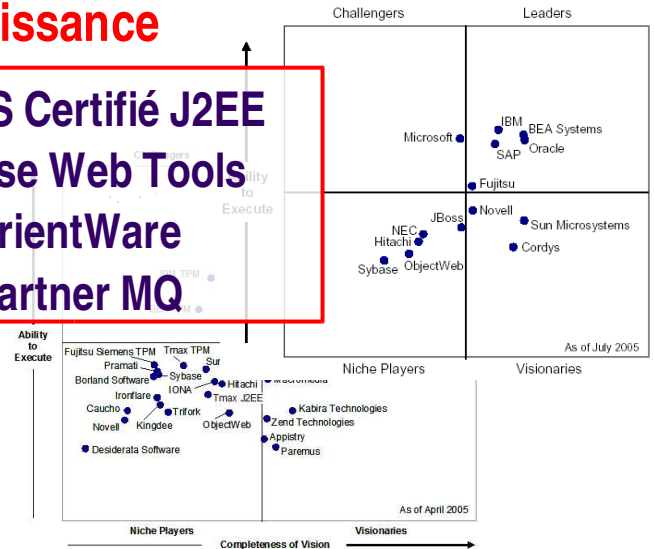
issance

S Certifié J2EE
se Web Tools
rientWare
artner MQ

Challengers

Ability to Execute

IBM TPM

Challengers

Leaders

Microsoft

IBM

BEA Systems

SAP

Oracle

Fujitsu

JBoss

Novell

Sun Microsystems

NEC

Hitachi

Cordys

Sybase

ObjectWeb

As of July 2005

Niche Players

Visionaries

Ability to Execute

Fujitsu Siemens TPM

Tmax TPM

Pramati

Sur

Sybase

Borland Software

IONA

Hitachi

Macromedia

Ironflare

Tmax J2EE

Caucho

Trifork

Kabira Technologies

Novell

Kingdee

ObjectWeb

Zend Technologies

Appistry

Desiderata Software

Paremus

As of April 2005

Niche Players

Visionaries

Completeness of Vision